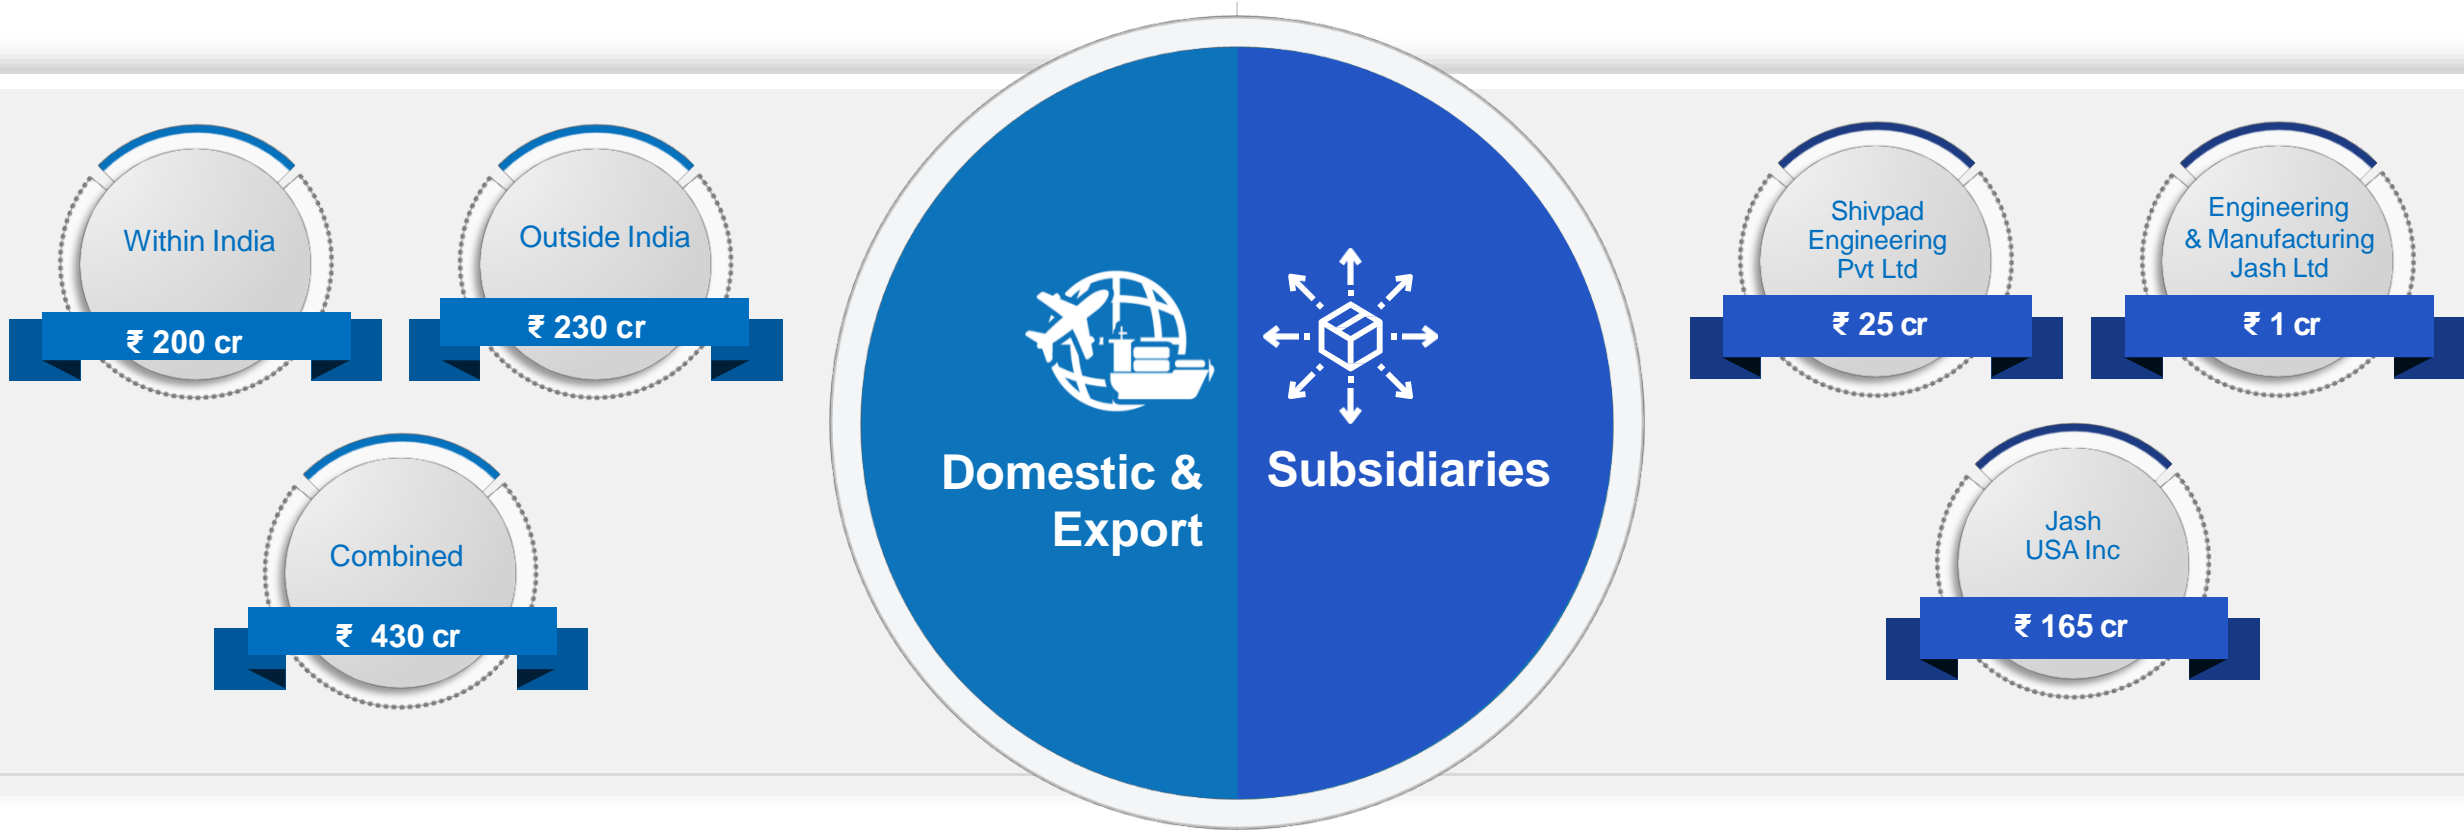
Within India

₹ 200 cr

Outside India

₹ 230 cr

Combined

₹ 430 cr

Domestic & Export

Subsidiaries

Shivpad Engineering Pvt Ltd

₹ 25 cr

Engineering & Manufacturing Jash Ltd

₹ 1 cr

Jash USA Inc

₹ 165 cr